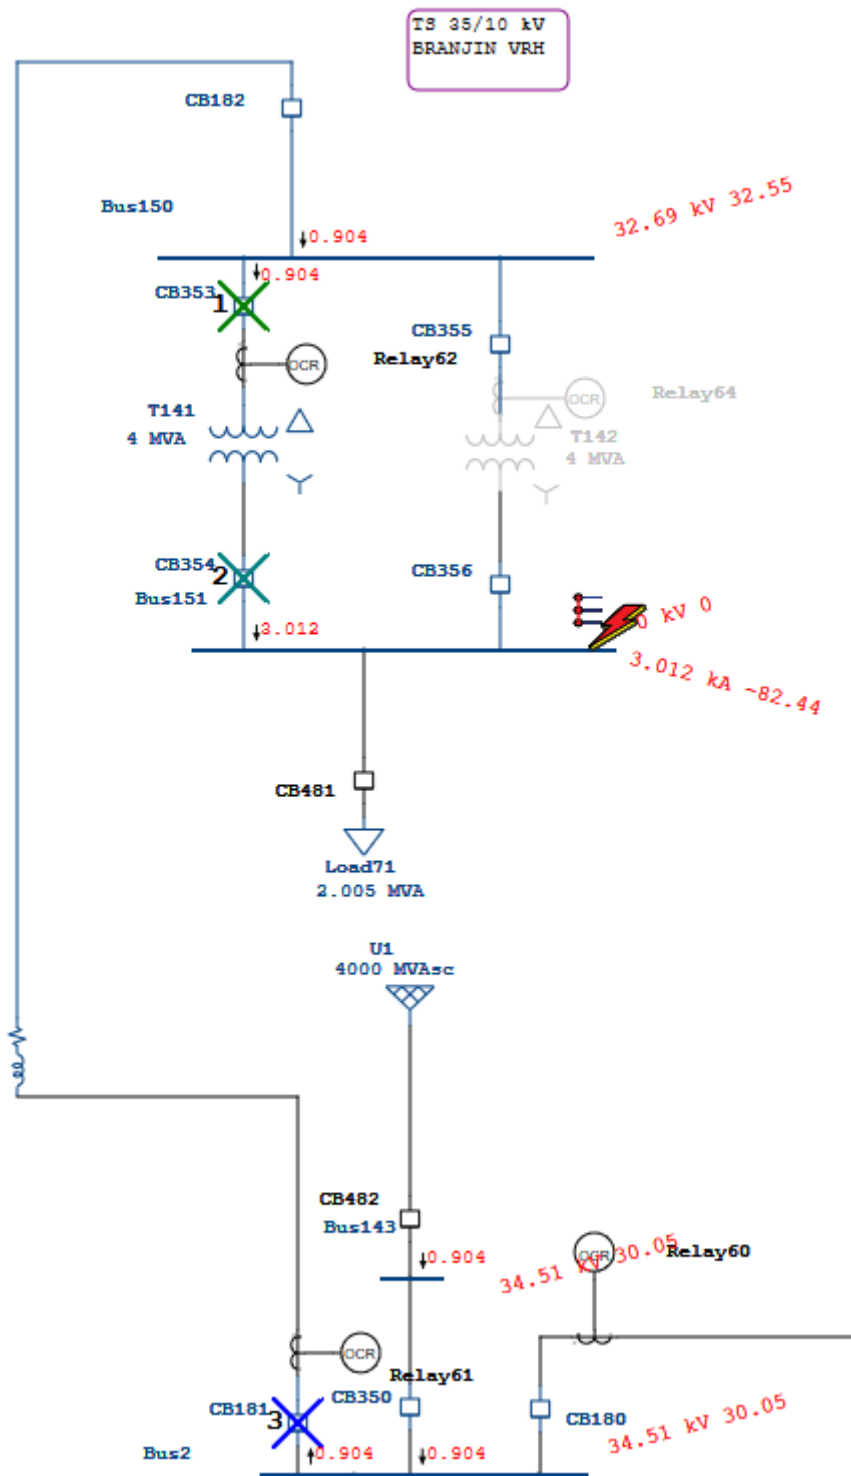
TS 35/10 kV
BRANJIN VRH

CB182

Bus150

0.904

32.69 kV 32.55

0.904

CB353

1

CB355

Relay62

OCR

OCR

Relay64

T141
4 MVA

T142
4 MVA

CB354

2

Bus151

CB356

0 kV 0

3.012

3.012 kA -82.44

CB481

Load71
2.005 MVA

U1
4000 MVAsc

CB482

Bus143

0.904

OCR

34.51 kV 30.05

Relay60

OCR

Relay61

CB181

3

CB350

CB180

34.51 kV 30.05

Bus2

0.904

0.904